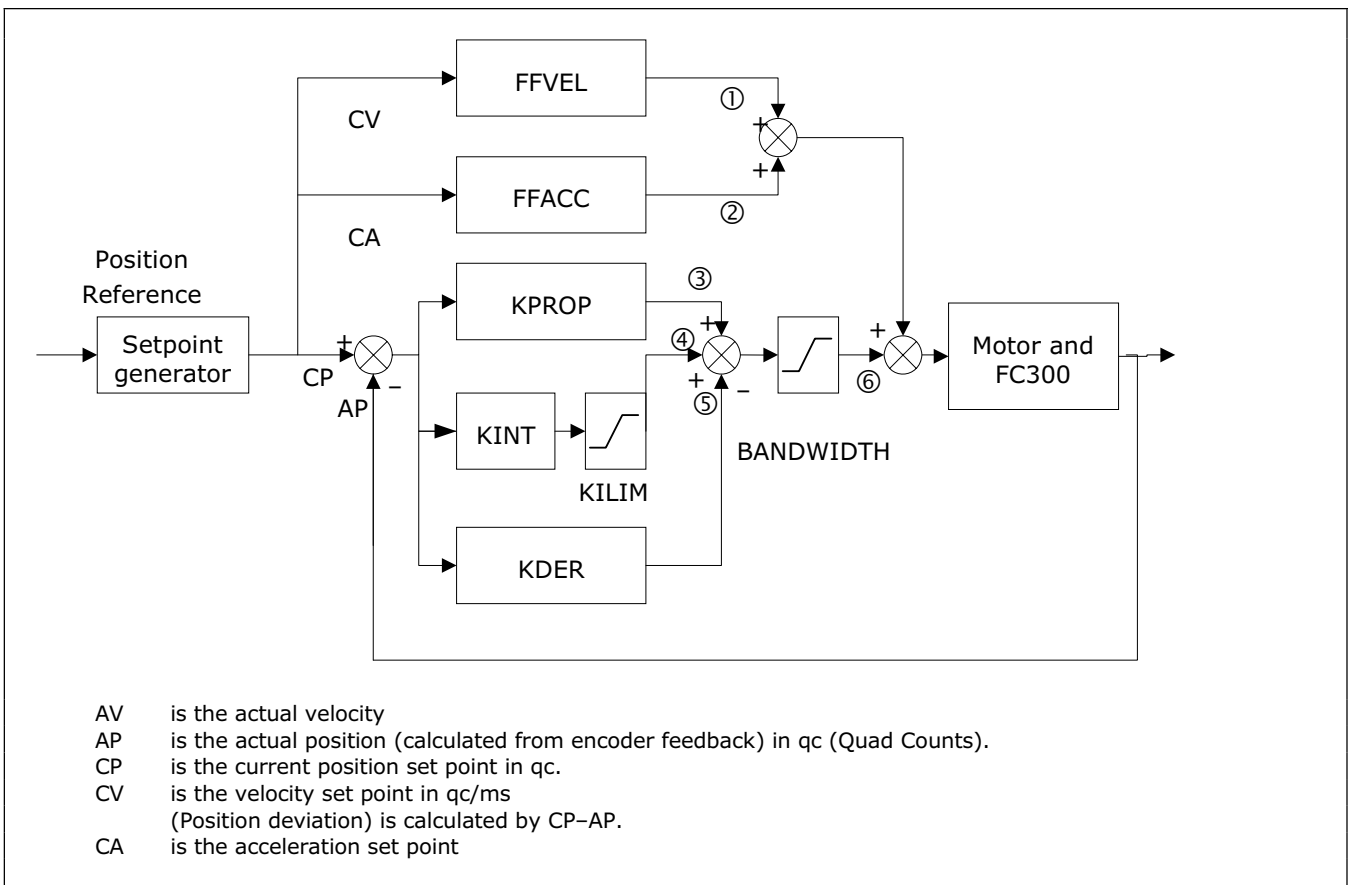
FFVEL

①

+

+

CV

FFACC

②

CA

Position Reference

Setpoint generator

+

CP

AP

–

KPROP

③

+

④

+

⑤

–

KINT

KILIM

BANDWIDTH

+

⑥

Motor and FC300

KDER

AV is the actual velocity
AP is the actual position (calculated from encoder feedback) in qc (Quad Counts).
CP is the current position set point in qc.
CV is the velocity set point in qc/ms
(Position deviation) is calculated by CP–AP.
CA is the acceleration set point